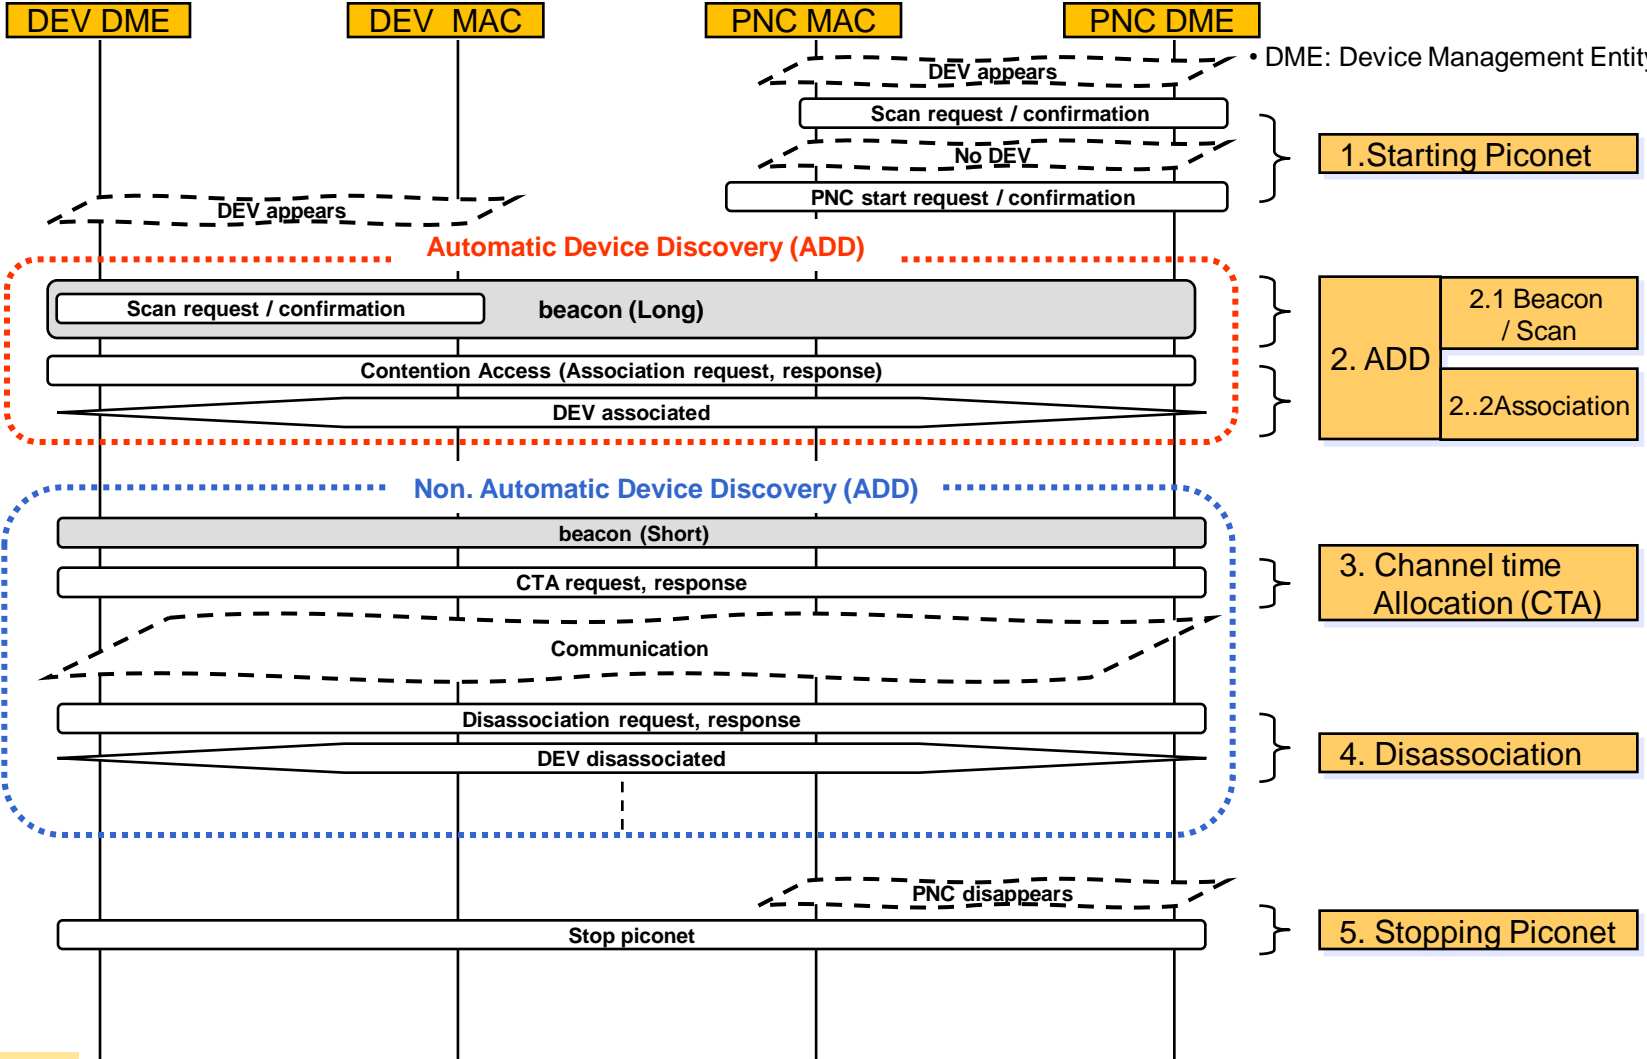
DEV DME

DEV MAC

PNC MAC

PNC DME

• DME: Device Management Entity

DEV appears

Scan request / confirmation

No DEV

PNC start request / confirmation

1.Starting Piconet

DEV appears

Automatic Device Discovery (ADD)

Scan request / confirmation

beacon (Long)

Contention Access (Association request, response)

DEV associated

2. ADD

2.1 Beacon / Scan

2..2Association

Non. Automatic Device Discovery (ADD)

beacon (Short)

CTA request, response

3. Channel time Allocation (CTA)

Communication

Disassociation request, response

DEV disassociated

4. Disassociation

PNC disappears

Stop piconet

5. Stopping Piconet